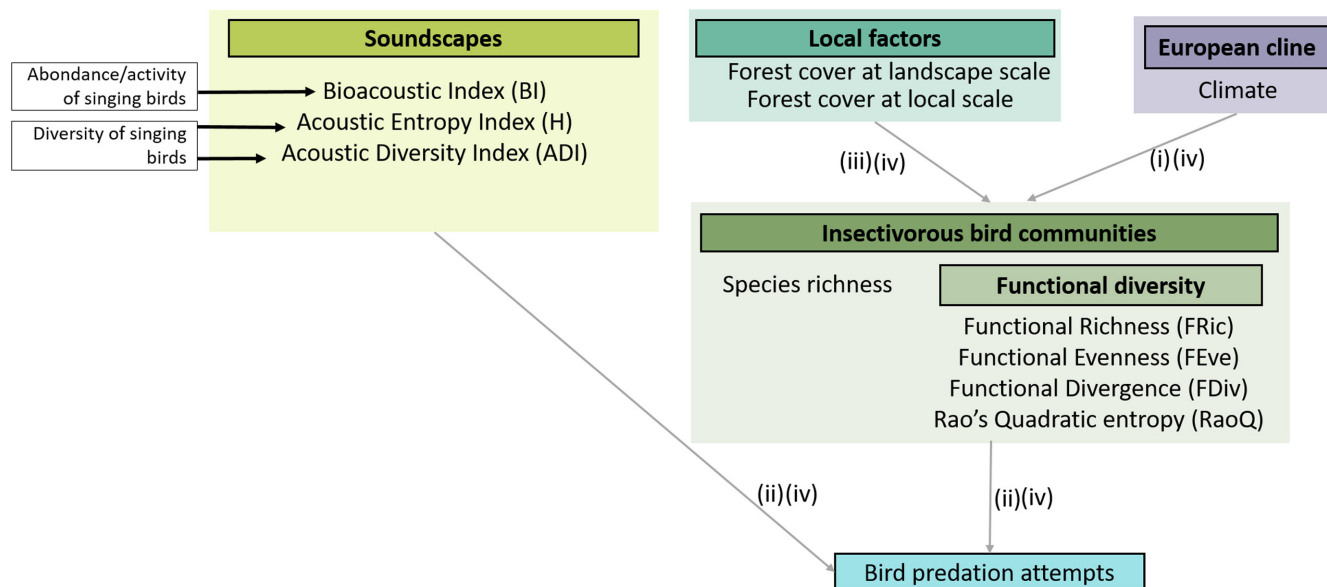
Soundscapes

Abondance/activity of singing birds

Bioacoustic Index (BI)

Diversity of singing birds

Acoustic Entropy Index (H)

Acoustic Diversity Index (ADI)

Local factors

Forest cover at landscape scale
Forest cover at local scale

European cline

Climate

(iii)(iv)

(i)(iv)

Insectivorous bird communities

Species richness

Functional diversity

Functional Richness (FRic)
Functional Evenness (FEve)
Functional Divergence (FDiv)
Rao's Quadratic entropy (RaoQ)

(ii)(iv)

(ii)(iv)

Bird predation attempts